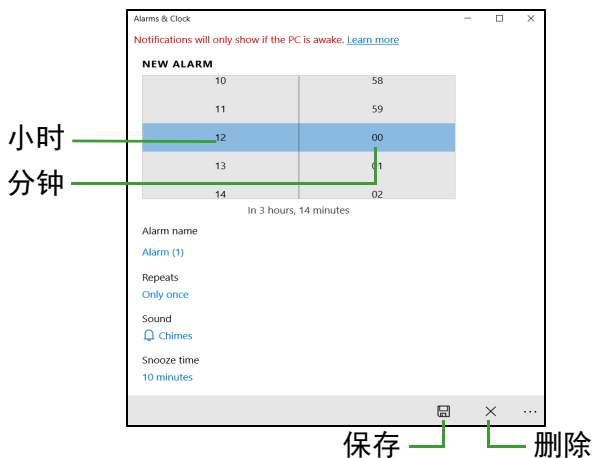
Alarms & Clock

Notifications will only show if the PC is awake. Learn more

NEW ALARM

| 10 | 58 |
|---|---|
| 11 | 59 |
| 12 | 00 |
| 13 | 01 |
| 14 | 02 |

小时
分钟

In 3 hours, 14 minutes

Alarm name
Alarm (1)

Repeats
Only once

Sound
Chimes

Snooze time
10 minutes

...

保存
删除